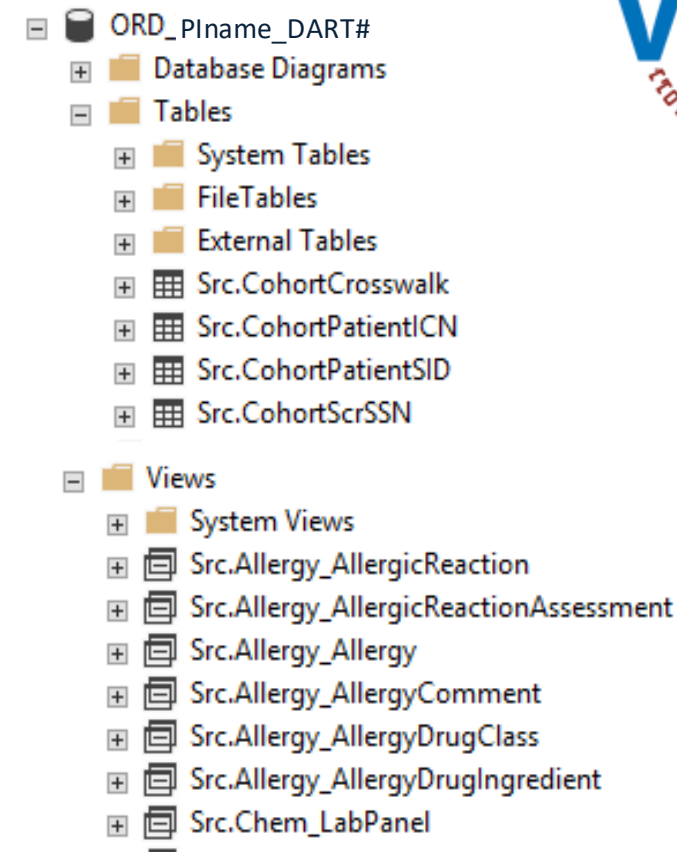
ORD_PIname_DART#
Database Diagrams
Tables
System Tables
FileTables
External Tables
Src.CohortCrosswalk
Src.CohortPatientICN
Src.CohortPatientSID
Src.CohortScrSSN
Views
System Views
Src.Allergy_AllergicReaction
Src.Allergy_AllergicReactionAssessment
Src.Allergy_Allergy
Src.Allergy_AllergyComment
Src.Allergy_AllergyDrugClass
Src.Allergy_AllergyDrugIngredient
Src.Chem_LabPanel